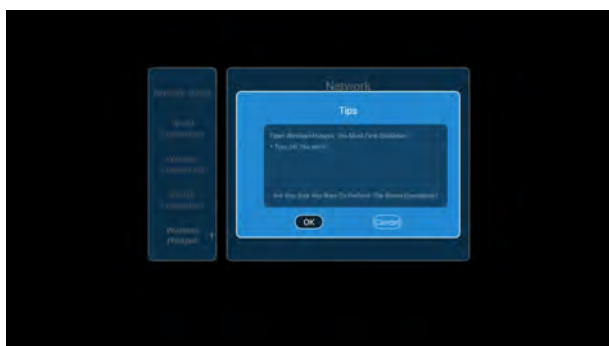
Network Setup

Wired Connection

Wireless Connection

PPPoE Connection

Wireless Hotspot

Network

Tips

Open Wireless Hotspot, You Must First Guideline :

• Turn Off The WiFi!

Are You Sure You Want To Perform The Above Operations?

OK

Cancel